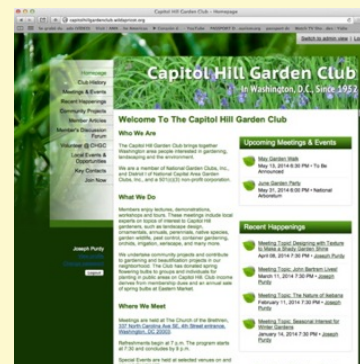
Capitol Hill Garden Club - Homepage

capitolhillgardenclub.webs.com

Switch to admin view | Log

Capitol Hill Garden Club
In Washington, D.C. Since 1952

Homepage
Club History
Meetings & Events
Recent Happenings
Community Projects
Member Articles
Member's Discussion Forum
Volunteer @ CHGC
Local Events & Opportunities
Key Contacts
Join Now

Joseph Purdy

Welcome To The Capitol Hill Garden Club

Who We Are

The Capitol Hill Garden Club brings together Washington area people interested in gardening, landscaping and the environment.

We are a member of National Garden Clubs, Inc. and District of National Capital Area Garden Clubs, Inc., and a 501(c)(3) non-profit corporation.

What We Do

Members enjoy lectures, demonstrations, workshops and tours. These meetings include local experts on topics of interest to Capitol Hill gardeners, such as landscape design, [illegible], annuals, perennials, native species, garden wildlife, pest control, container gardening, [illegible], irrigation, xeriscape, and many more.

We undertake community projects and contribute to gardening and beautification projects in our neighborhood. The club has donated spring flowering bulbs to groups and individuals for planting in public areas on Capitol Hill. Club income derives from membership dues and an annual sale of spring bulbs at Eastern Market.

Where We Meet

Meetings are held at The Church of the Brethren, 337 North Carolina Ave SE, 4th Street entrance, Washington, DC 20003.

Refreshments begin at 7 p.m. The program starts at 7:30 and concludes by 9 p.m.

Special Events are held at selected venues on and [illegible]

Upcoming Meetings & Events

May Garden Walk
May 10, 2014 6:30 PM • To Be Announced

June Garden Party
June 14, 2014 6:00 PM • National Arboretum

Recent Happenings

Meeting Topic: Designing with Texture To Make a Shady Garden Shine
April 08, 2014 7:30 PM • Joseph Purdy

Meeting Topic: Nice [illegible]
March 11, 2014 7:30 PM • Joseph Purdy

Meeting Topic: John Barbara Lowe
March 11, 2014 7:30 PM • Joseph Purdy

Meeting Topic: The Nature of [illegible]
February 11, 2014 7:30 PM • Joseph Purdy

Meeting Topic: Seasonal Interest for Winter Gardens
January 14, 2014 7:30 PM • Joseph Purdy